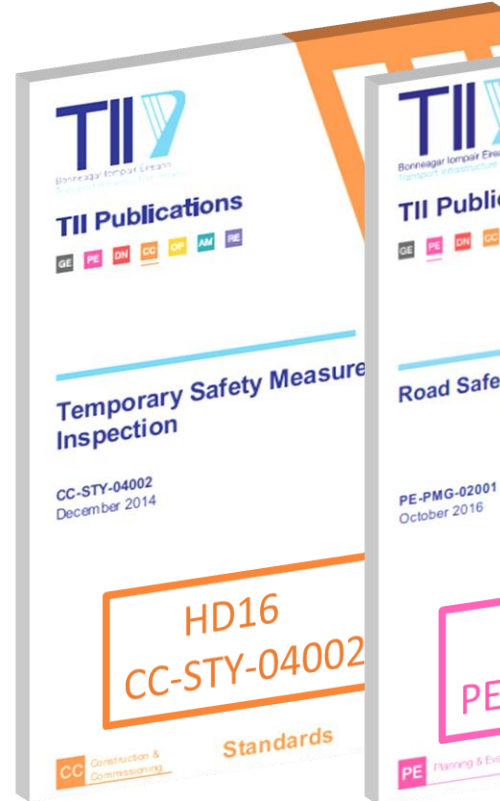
TII

Bonneagar Iompair Éireann
Transport Infrastructure Ireland

TII Publications

GE PE DN CC OP AM RE

Temporary Safety Measure
Inspection

CC-STY-04002
December 2014

HD16
CC-STY-04002

CC Construction & Commissioning

Standards

TII

Bonneagar Iompair Éire
Transport Infrastructure

TII Public

GE PE DN CC

Road Safe

PE-PMG-02001
October 2016

PE

PE Planning & Eva